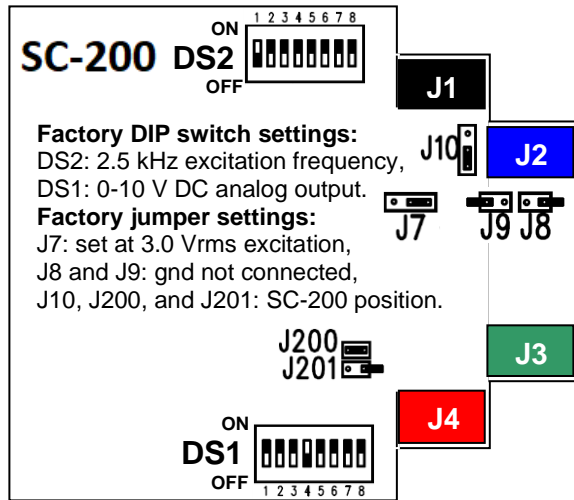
SC-200 DS2
ON 1 2 3 4 5 6 7 8
OFF

J1

Factory DIP switch settings:
DS2: 2.5 kHz excitation frequency,
DS1: 0-10 V DC analog output.
Factory jumper settings:
J7: set at 3.0 Vrms excitation,
J8 and J9: gnd not connected,
J10, J200, and J201: SC-200 position.

J10
J2
J7
J9
J8

J200
J201

J3

J4

ON
DS1
OFF
1 2 3 4 5 6 7 8